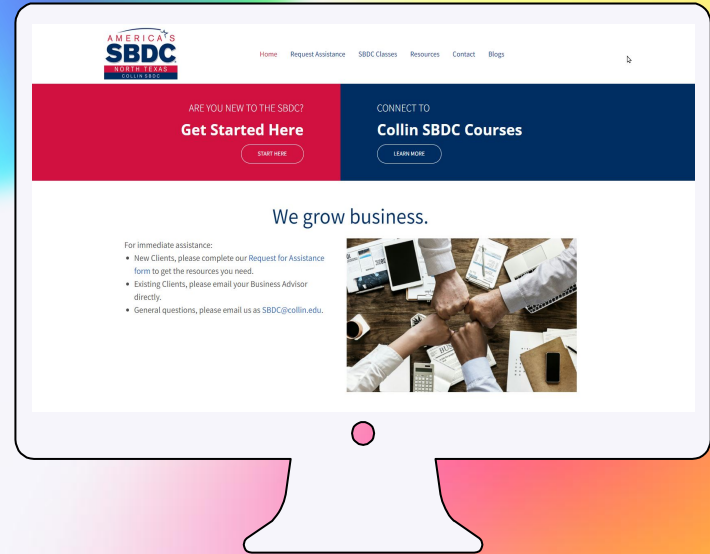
AMERICA'S
SBDC
NORTH TEXAS
COLLIN SBDC

Home Request Assistance SBDC Classes Resources Contact Blogs

ARE YOU NEW TO THE SBDC?
Get Started Here
START HERE

CONNECT TO
Collin SBDC Courses
LEARN MORE

We grow business.

For immediate assistance:
• New Clients, please complete our Request for Assistance form to get the resources you need.
• Existing Clients, please email your Business Advisor directly.
• General questions, please email us as SBDC@collin.edu.